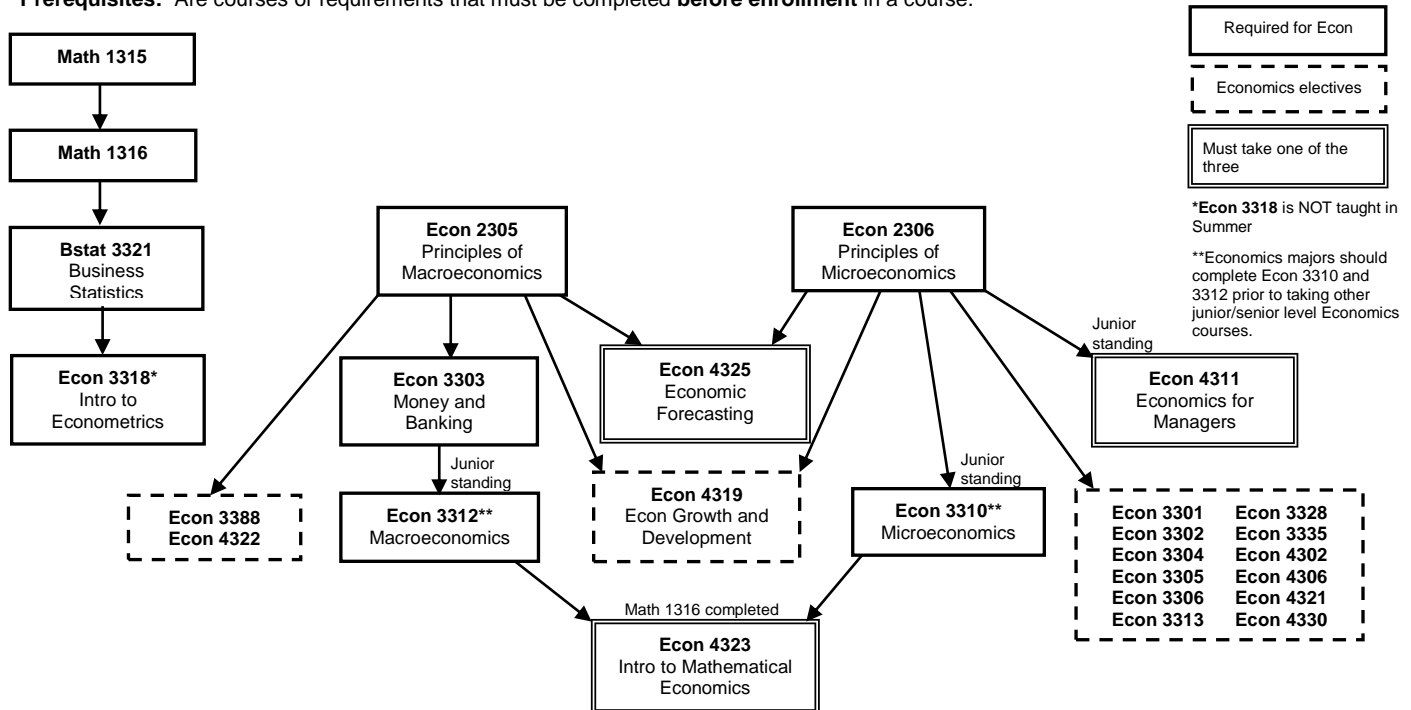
Prerequisites: Are courses or requirements that must be completed before enrollment in a course.

Required for Econ

Economics electives

Must take one of the three

*Econ 3318 is NOT taught in Summer

**Economics majors should complete Econ 3310 and 3312 prior to taking other junior/senior level Economics courses.

Math 1315

Math 1316

Bstat 3321 Business Statistics

Econ 3318* Intro to Econometrics

Econ 2305 Principles of Macroeconomics

Econ 2306 Principles of Microeconomics

Econ 3303 Money and Banking

Econ 4325 Economic Forecasting

Junior standing

Econ 4311 Economics for Managers

Econ 3388
Econ 4322

Junior standing

Econ 3312** Macroeconomics

Econ 4319 Econ Growth and Development

Junior standing

Econ 3310** Microeconomics

| Econ 3301 | Econ 3328 |
|---|---|
| Econ 3302 | Econ 3335 |
| Econ 3304 | Econ 4302 |
| Econ 3305 | Econ 4306 |
| Econ 3306 | Econ 4321 |
| Econ 3313 | Econ 4330 |

Math 1316 completed

Econ 4323 Intro to Mathematical Economics